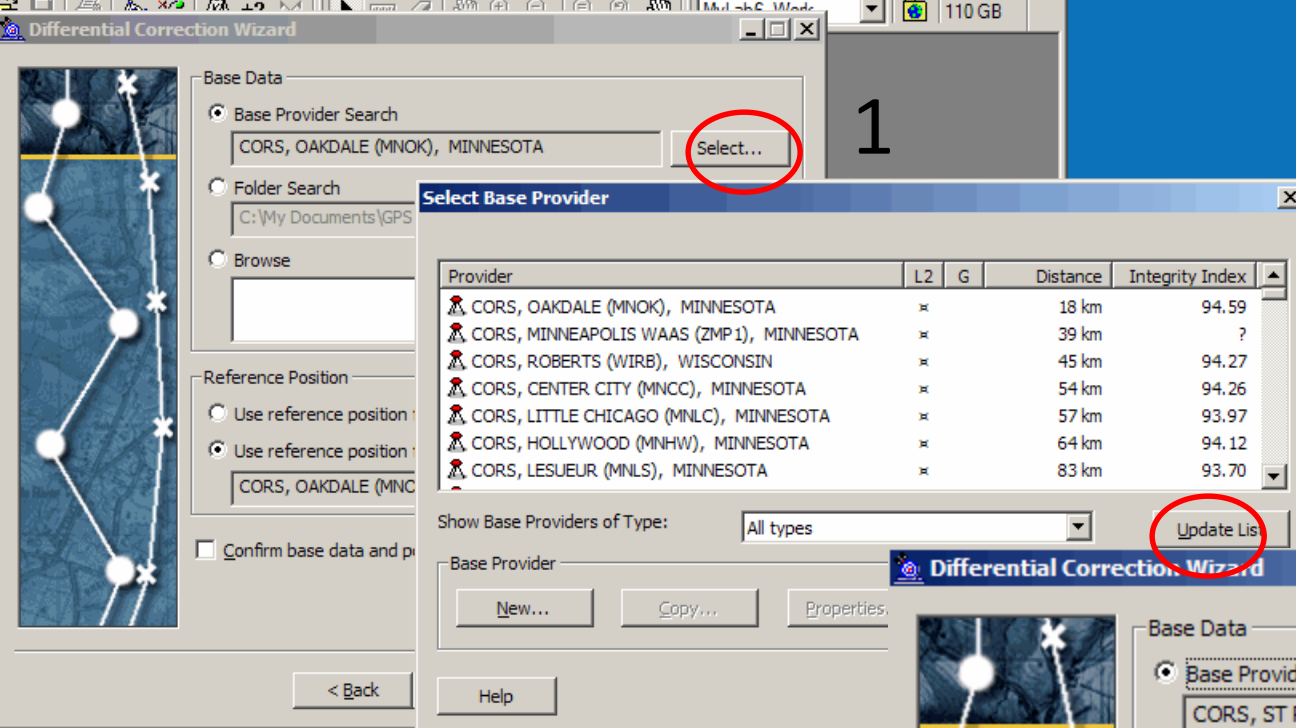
MyLab6 Work
110 GB
Differential Correction Wizard
Base Data
Base Provider Search
CORS, OAKDALE (MNOK), MINNESOTA
Select...
Folder Search
C:\My Documents\GPS
Browse
Reference Position
Use reference position
Use reference position
CORS, OAKDALE (MNO
Confirm base data and p
< Back
1
Select Base Provider

| Provider | L2 | G | Distance | Integrity Index |
|---|---|---|---|---|
| CORS, OAKDALE (MNOK), MINNESOTA | ¤ | | 18 km | 94.59 |
| CORS, MINNEAPOLIS WAAS (ZMP1), MINNESOTA | ¤ | | 39 km | ? |
| CORS, ROBERTS (WIRB), WISCONSIN | ¤ | | 45 km | 94.27 |
| CORS, CENTER CITY (MNCC), MINNESOTA | ¤ | | 54 km | 94.26 |
| CORS, LITTLE CHICAGO (MNLC), MINNESOTA | ¤ | | 57 km | 93.97 |
| CORS, HOLLYWOOD (MNHW), MINNESOTA | ¤ | | 64 km | 94.12 |
| CORS, LESUEUR (MNLS), MINNESOTA | ¤ | | 83 km | 93.70 |

Show Base Providers of Type:
All types
Update Lis
Base Provider
New...
Copy...
Properties
Help
Differential Correction Wizard
Base Data
Base Provid
CORS, ST